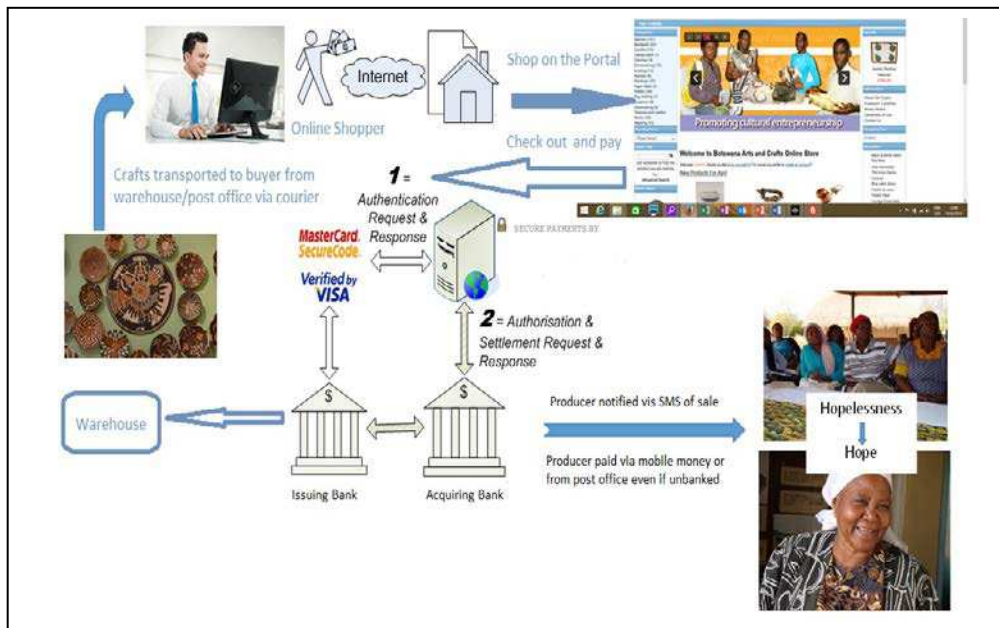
Internet

Shop on the Portal

Online Shopper

Check out and pay

Promoting cultural entrepreneurship

Welcome to Botswana Arts and Crafts Online Store

New Products For April

Crafts transported to buyer from warehouse/post office via courier

1 = Authentication Request & Response

SECURE PAYMENTS BY

MasterCard. SecureCode.

Verified by VISA

2 = Authorisation & Settlement Request & Response

$

$

Warehouse

Issuing Bank

Acquiring Bank

Producer notified vis SMS of sale

Producer paid via mobile money or from post office even if unbanked

Hopelessness

Hope